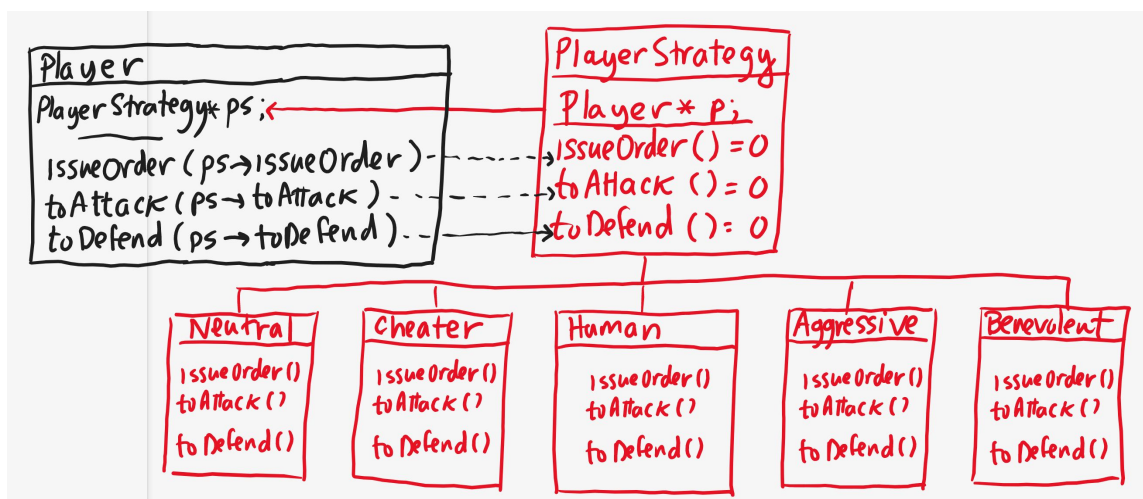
Player
PlayerStrategy* ps;
IssueOrder (ps→issueOrder)
toAttack (ps→toAttack)
toDefend (ps→toDefend)

PlayerStrategy
Player* p;
IssueOrder() = 0
toAttack () = 0
toDefend () = 0

Neutral
IssueOrder()
toAttack()
toDefend()

Cheater
IssueOrder()
toAttack()
toDefend()

Human
IssueOrder()
toAttack()
toDefend()

Aggressive
IssueOrder()
toAttack()
toDefend()

Benevolent
IssueOrder()
toAttack()
toDefend()